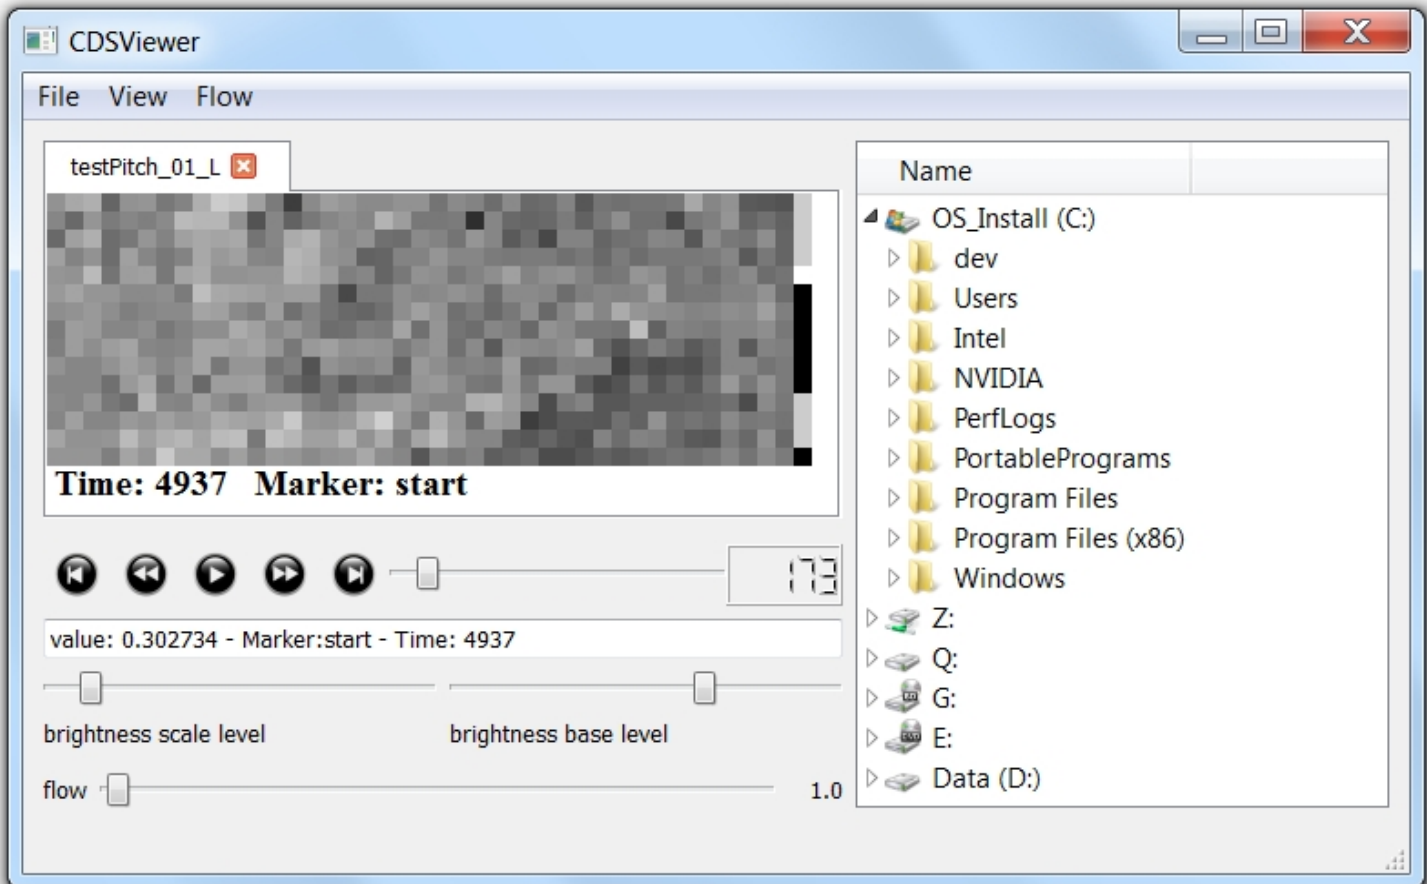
CDSViewer

File View Flow

testPitch_01_L

Time: 4937 Marker: start

173

value: 0.302734 - Marker:start - Time: 4937

brightness scale level

brightness base level

flow

1.0

Name

OS_Install (C:)

dev

Users

Intel

NVIDIA

PerfLogs

PortablePrograms

Program Files

Program Files (x86)

Windows

Z:

Q:

G:

E:

Data (D:)